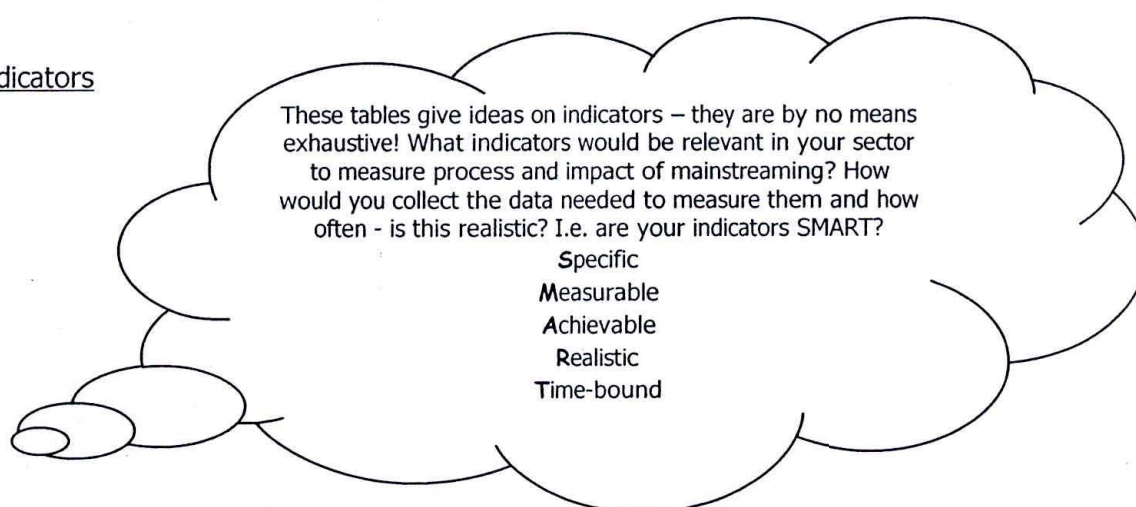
dicators

These tables give ideas on indicators – they are by no means exhaustive! What indicators would be relevant in your sector to measure process and impact of mainstreaming? How would you collect the data needed to measure them and how often - is this realistic? I.e. are your indicators SMART?

Specific
Measurable
Achievable
Realistic
Time-bound